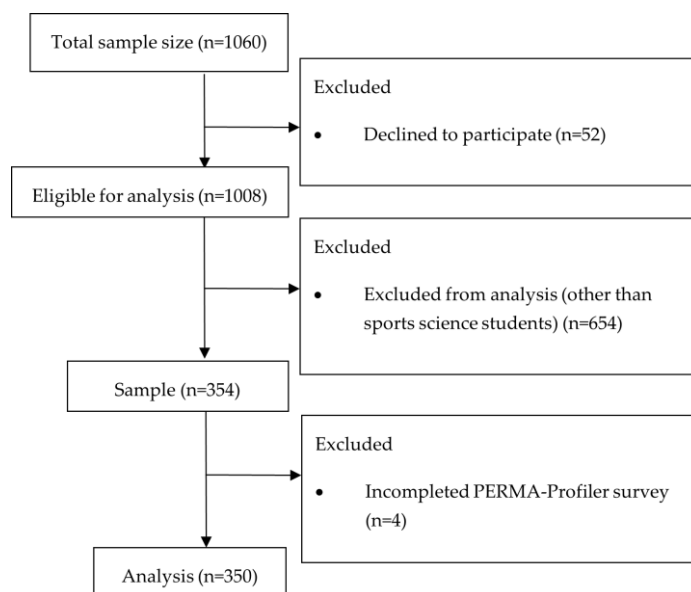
Total sample size (n=1060)

Excluded

- Declined to participate (n=52)

Eligible for analysis (n=1008)

Excluded

- Excluded from analysis (other than sports science students) (n=654)

Sample (n=354)

Excluded

- Incompleted PERMA-Profiler survey (n=4)

Analysis (n=350)